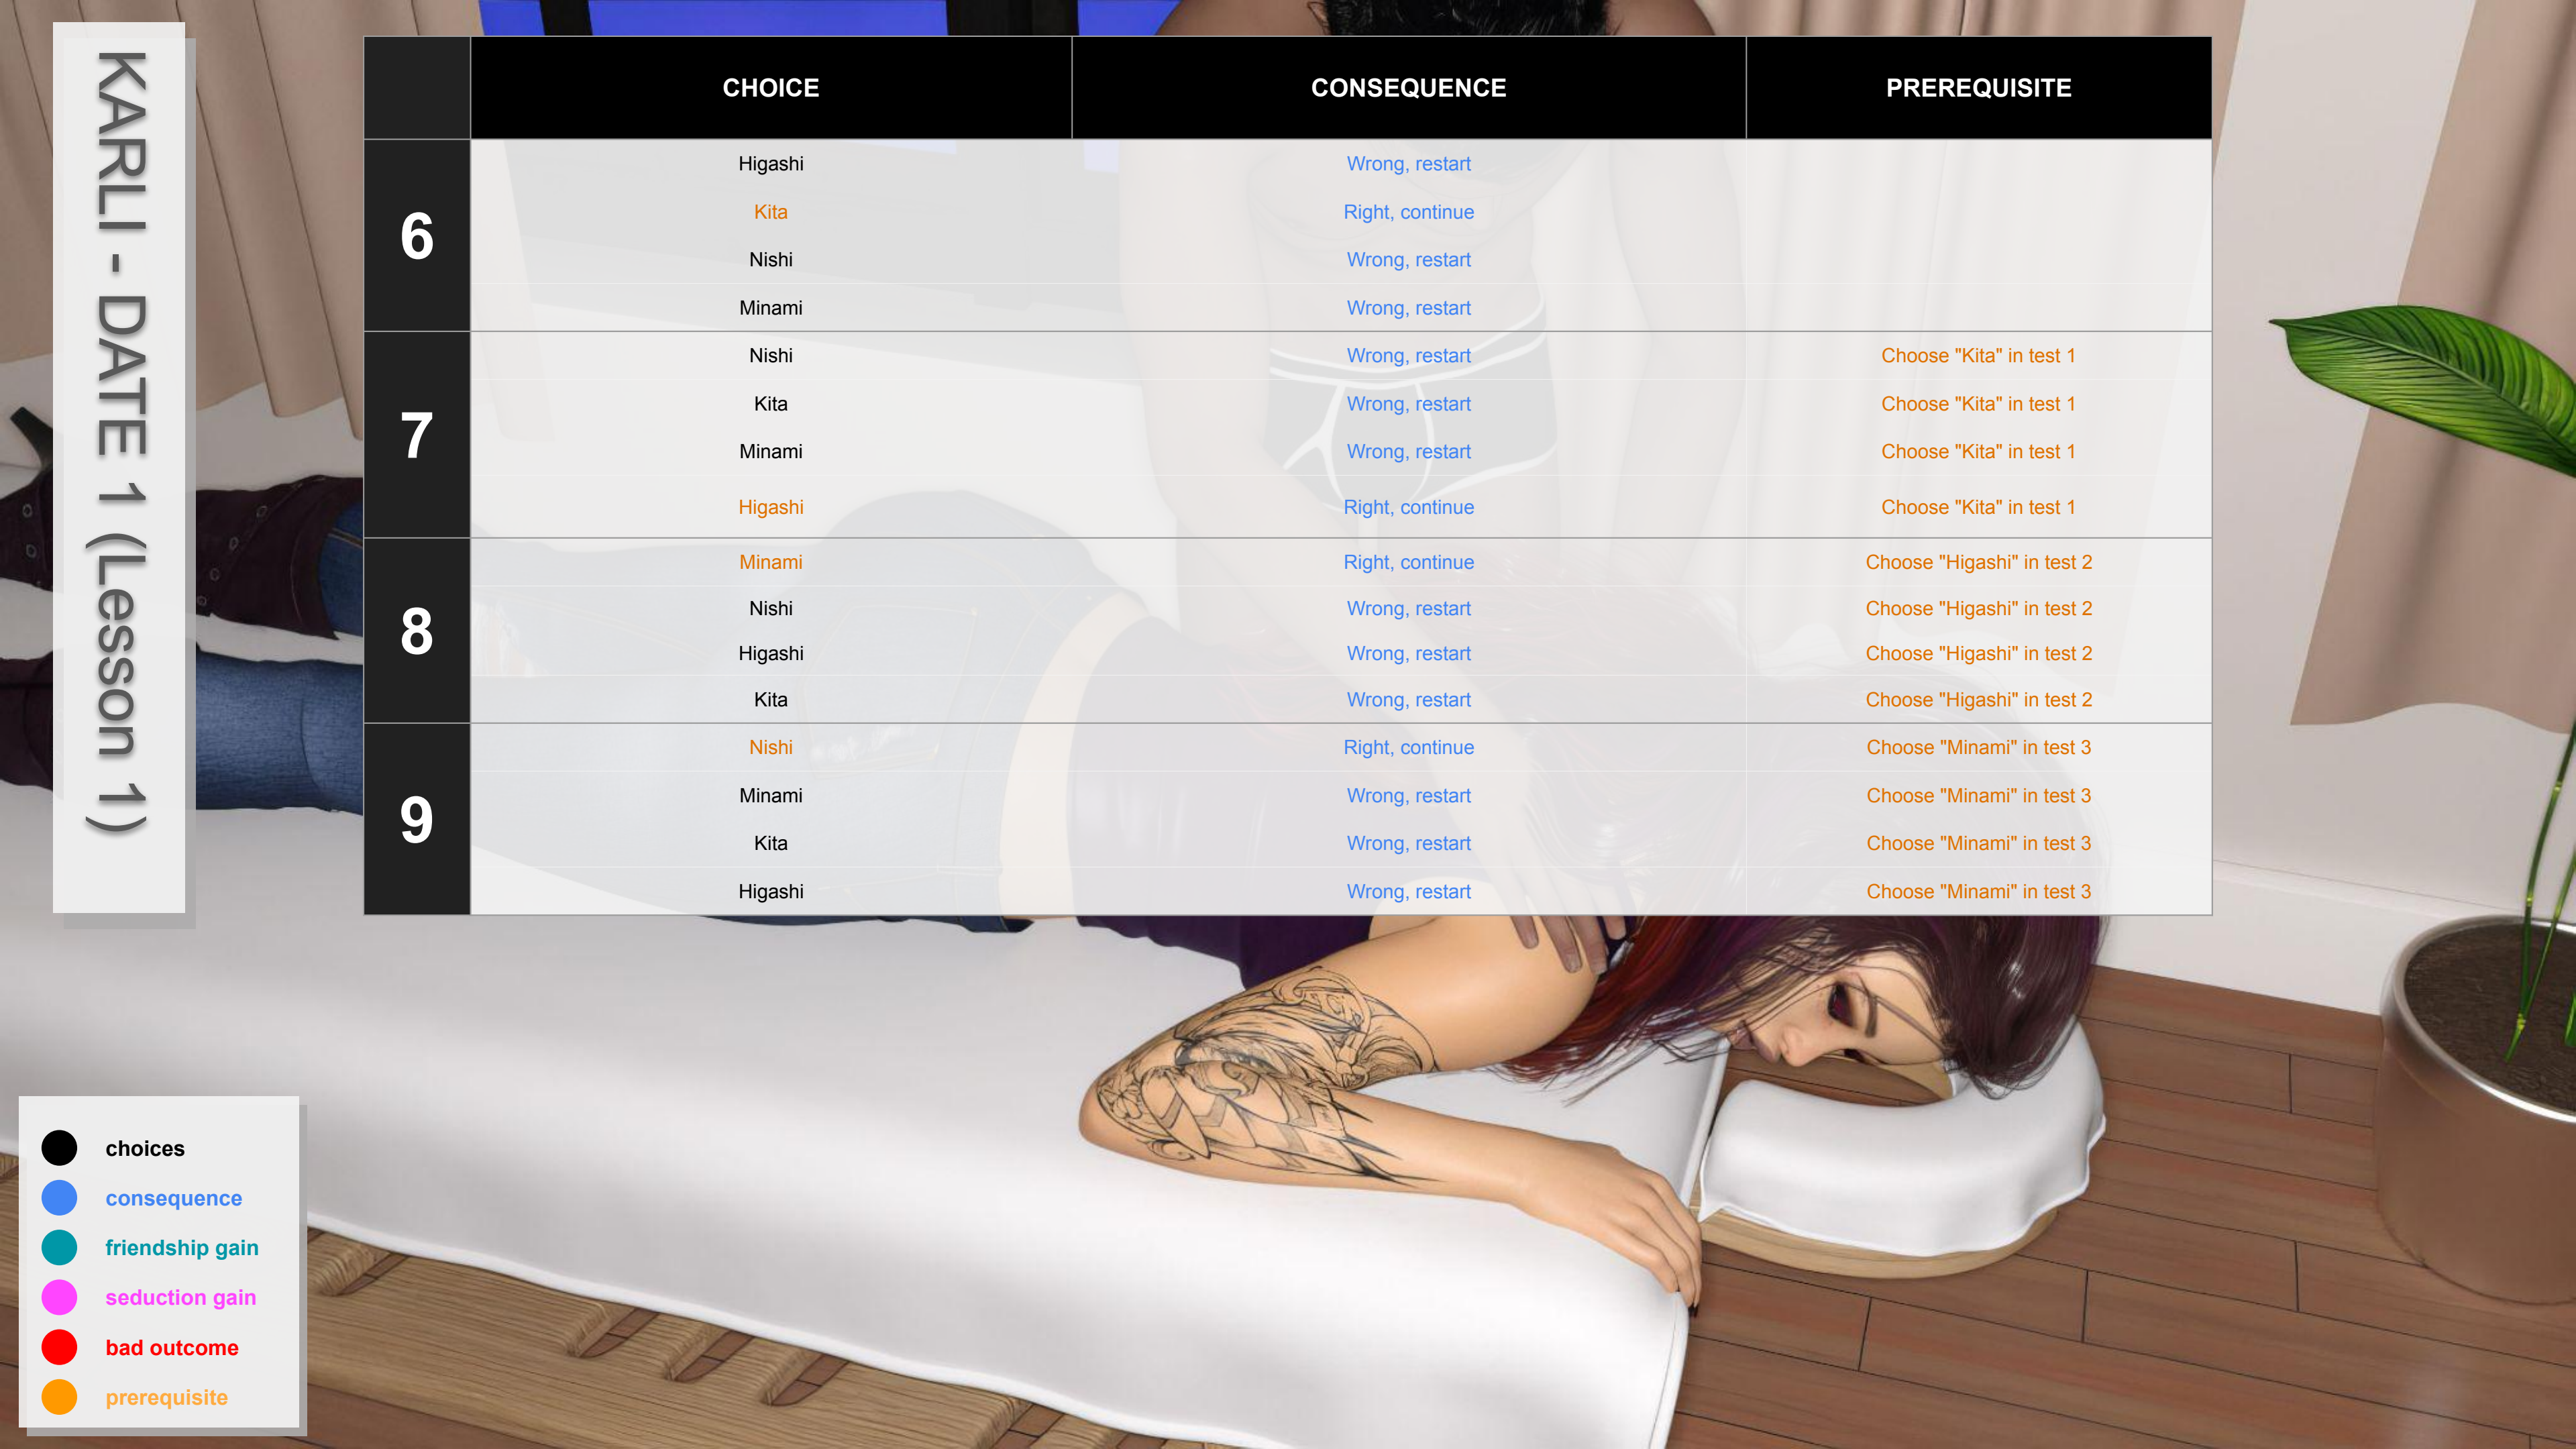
KARLI - DATE 1 (Lesson 1)

| | CHOICE | CONSEQUENCE | PREREQUISITE |
|---|---|---|---|
| 6 | Higashi | Wrong, restart | |
| | Kita | Right, continue | |
| | Nishi | Wrong, restart | |
| | Minami | Wrong, restart | |
| 7 | Nishi | Wrong, restart | Choose "Kita" in test 1 |
| | Kita | Wrong, restart | Choose "Kita" in test 1 |
| | Minami | Wrong, restart | Choose "Kita" in test 1 |
| | Higashi | Right, continue | Choose "Kita" in test 1 |
| 8 | Minami | Right, continue | Choose "Higashi" in test 2 |
| | Nishi | Wrong, restart | Choose "Higashi" in test 2 |
| | Higashi | Wrong, restart | Choose "Higashi" in test 2 |
| | Kita | Wrong, restart | Choose "Higashi" in test 2 |
| 9 | Nishi | Right, continue | Choose "Minami" in test 3 |
| | Minami | Wrong, restart | Choose "Minami" in test 3 |
| | Kita | Wrong, restart | Choose "Minami" in test 3 |
| | Higashi | Wrong, restart | Choose "Minami" in test 3 |

choices
consequence
friendship gain
seduction gain
bad outcome
prerequisite